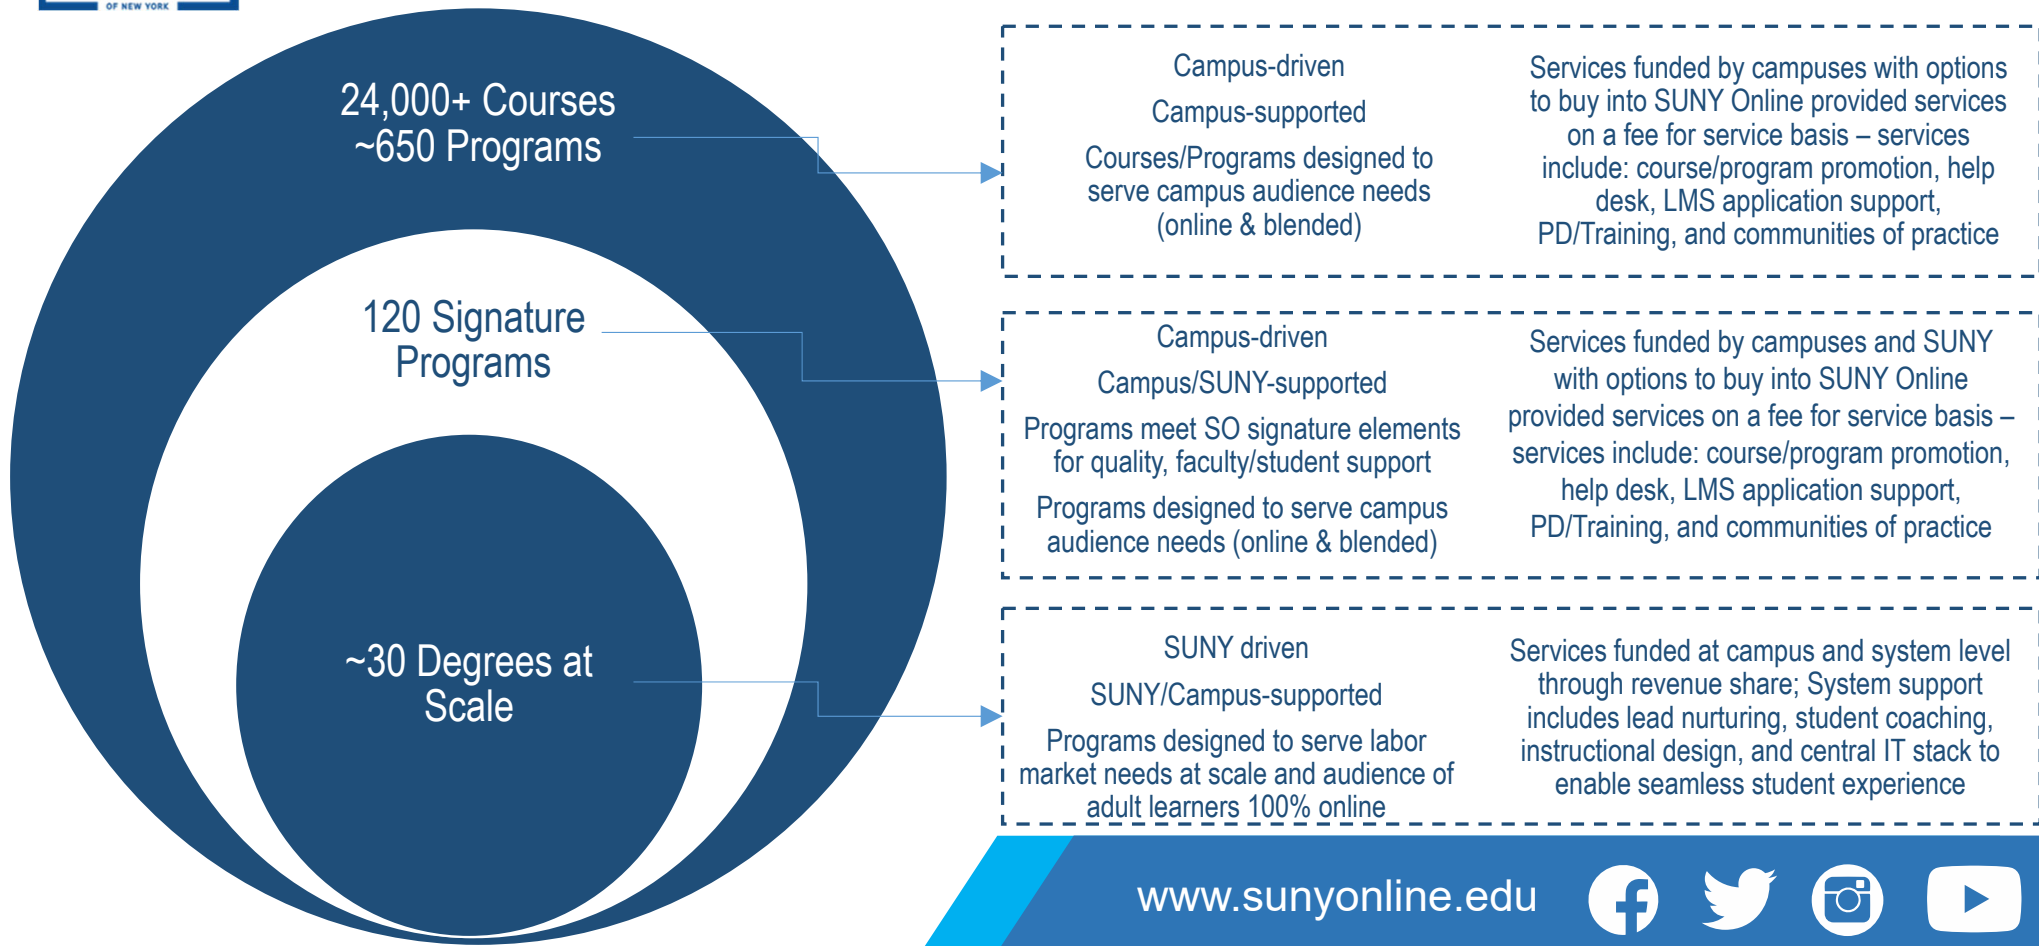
OF NEW YORK

24,000+ Courses
~650 Programs

120 Signature Programs

~30 Degrees at Scale

Campus-driven

Campus-supported

Courses/Programs designed to serve campus audience needs (online & blended)

Services funded by campuses with options to buy into SUNY Online provided services on a fee for service basis – services include: course/program promotion, help desk, LMS application support, PD/Training, and communities of practice

Campus-driven

Campus/SUNY-supported

Programs meet SO signature elements for quality, faculty/student support

Programs designed to serve campus audience needs (online & blended)

Services funded by campuses and SUNY with options to buy into SUNY Online provided services on a fee for service basis – services include: course/program promotion, help desk, LMS application support, PD/Training, and communities of practice

SUNY driven

SUNY/Campus-supported

Programs designed to serve labor market needs at scale and audience of adult learners 100% online

Services funded at campus and system level through revenue share; System support includes lead nurturing, student coaching, instructional design, and central IT stack to enable seamless student experience

www.sunyonline.edu